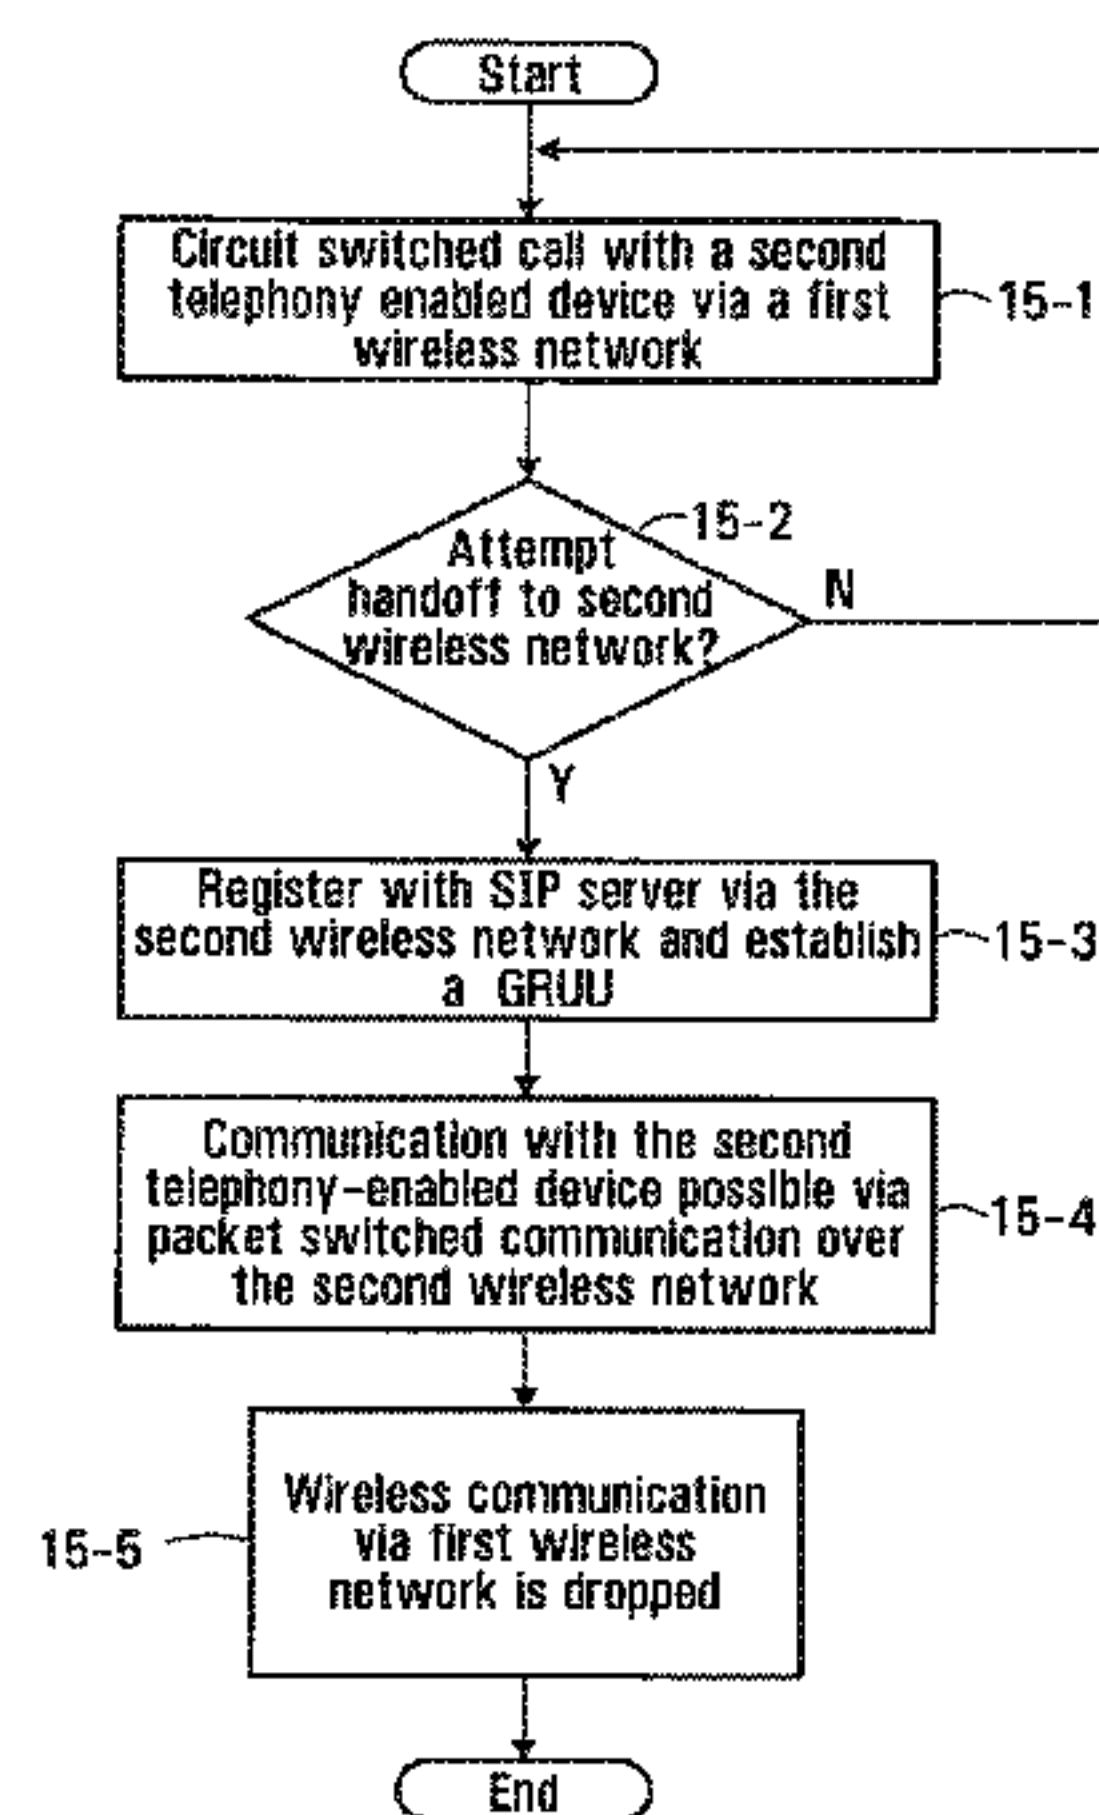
Start

Circuit switched call with a second telephony enabled device via a first wireless network

15-1

Attempt handoff to second wireless network?

15-2

N

Y

Register with SIP server via the second wireless network and establish a GRUU

15-3

Communication with the second telephony-enabled device possible via packet switched communication over the second wireless network

15-4

15-5

Wireless communication via first wireless network is dropped

End